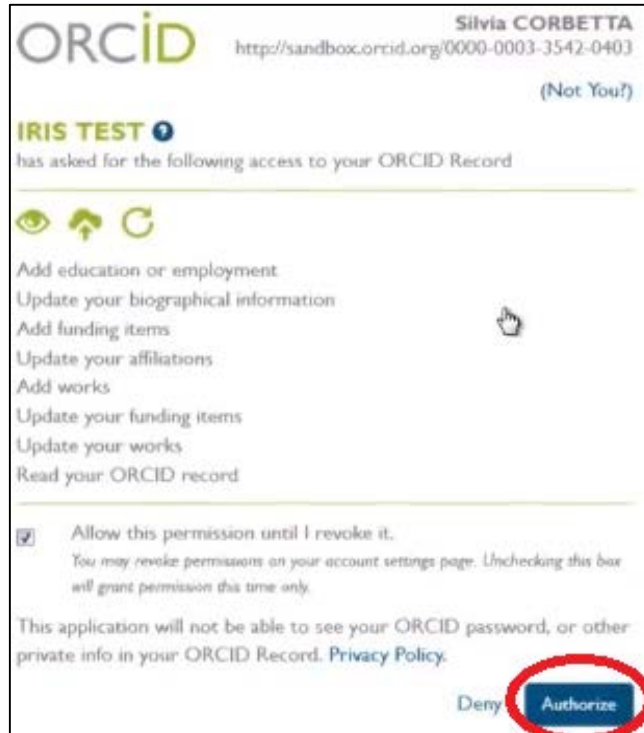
ORCID

Silvia CORBETTA
http://sandbox.orcid.org/0000-0003-3542-0403

(Not You?)

IRIS TEST
has asked for the following access to your ORCID Record

Add education or employment
Update your biographical information
Add funding items
Update your affiliations
Add works
Update your funding items
Update your works
Read your ORCID record

Allow this permission until I revoke it.
You may revoke permissions on your account settings page. Unchecking this box will grant permission this time only.

This application will not be able to see your ORCID password, or other private info in your ORCID Record. Privacy Policy.

Deny Authorize